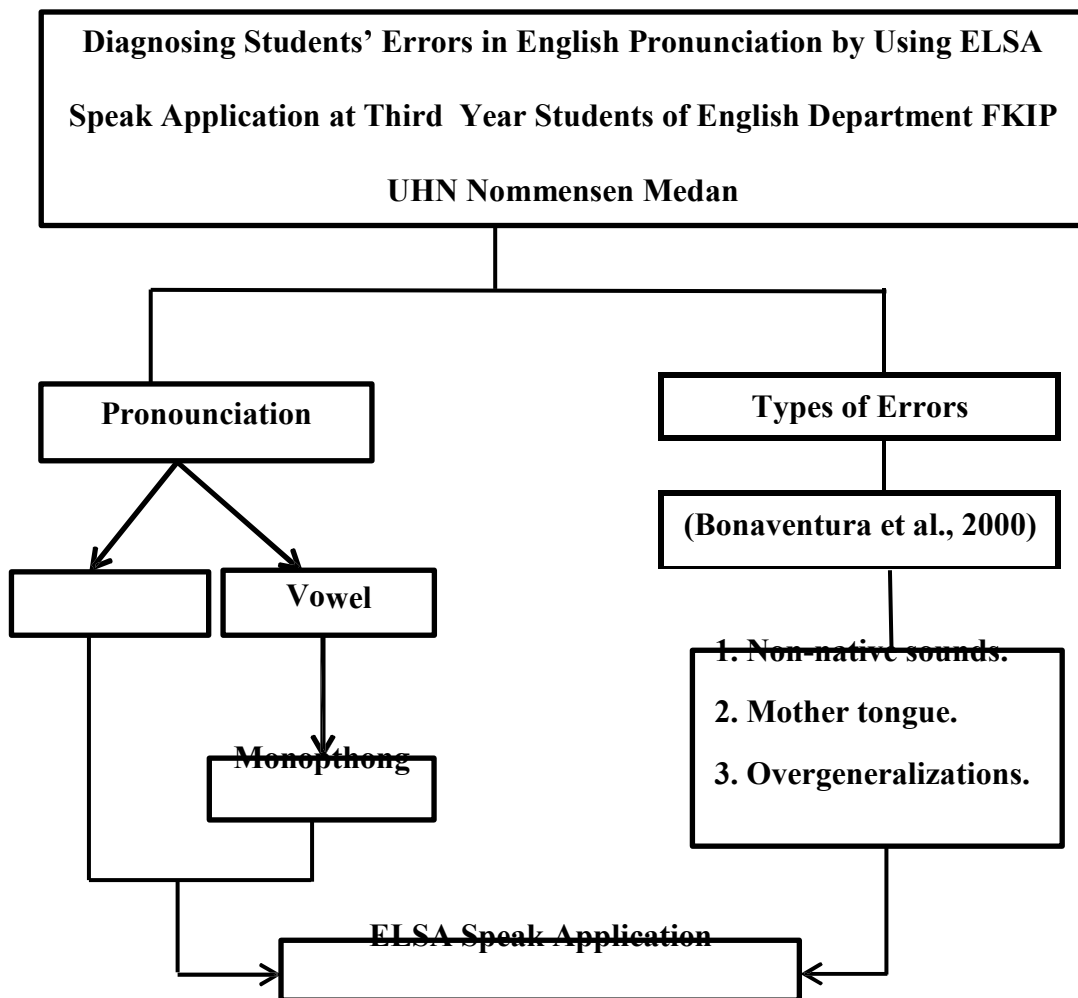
Diagnosing Students' Errors in English Pronunciation by Using ELSA Speak Application at Third Year Students of English Department FKIP UHN Nommensen Medan

Pronounciation

Types of Errors

(Bonaventura et al., 2000)

Vowel

1. Non-native sounds.

2. Mother tongue.

3. Overgeneralizations.

Monopthong

ELSA Speak Application